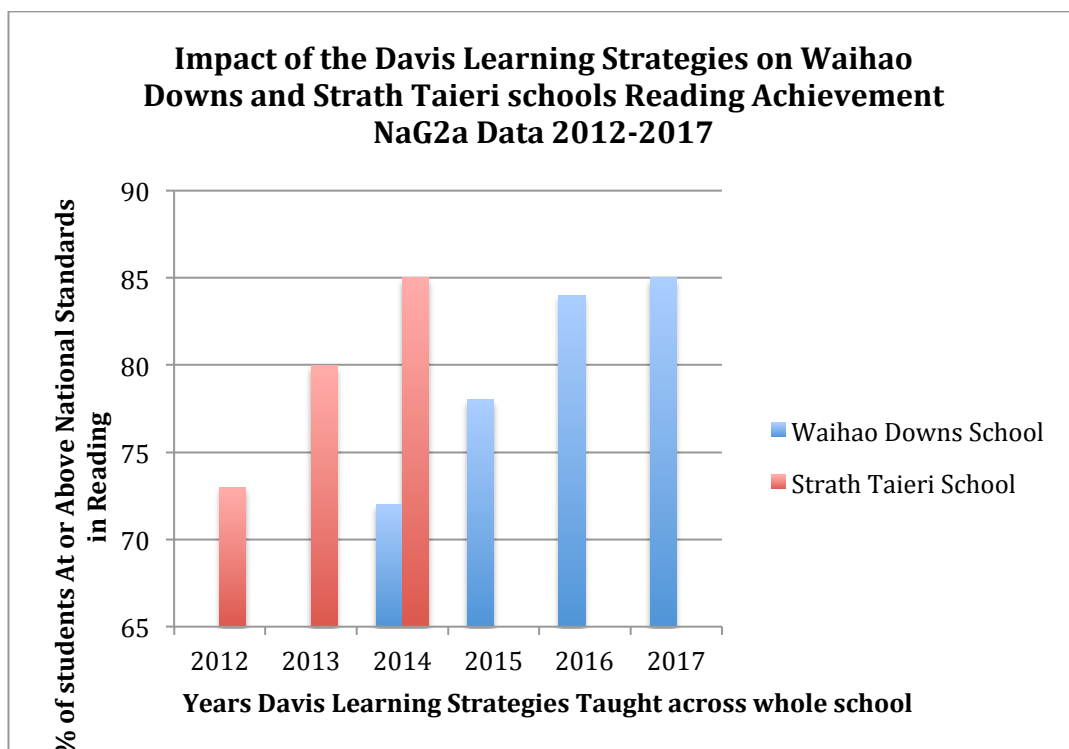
Impact of the Davis Learning Strategies on Waihao Downs and Strath Taieri schools Reading Achievement NaG2a Data 2012-2017

% of students At or Above National Standards in Reading

90
85
80
75
70
65

2012 2013 2014 2015 2016 2017

Years Davis Learning Strategies Taught across whole school

Waihao Downs School
Strath Taieri School